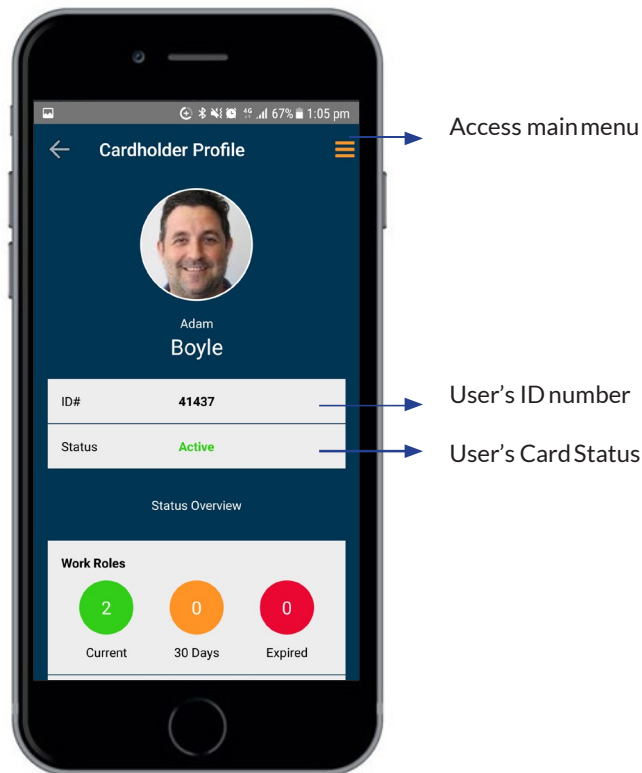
67% 1:05 pm

Cardholder Profile

Access main menu

Adam
Boyle

| ID# | 41437 |
|---|---|
| Status | Active |

User's ID number

User's Card Status

Status Overview

Work Roles

2
Current

0
30 Days

0
Expired